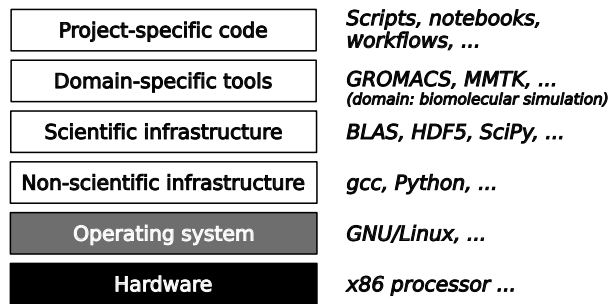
Project-specific code
Scripts, notebooks, workflows, ...

Domain-specific tools
GROMACS, MMTK, ...
(domain: biomolecular simulation)

Scientific infrastructure
BLAS, HDF5, SciPy, ...

Non-scientific infrastructure
gcc, Python, ...

Operating system
GNU/Linux, ...

Hardware
x86 processor ...